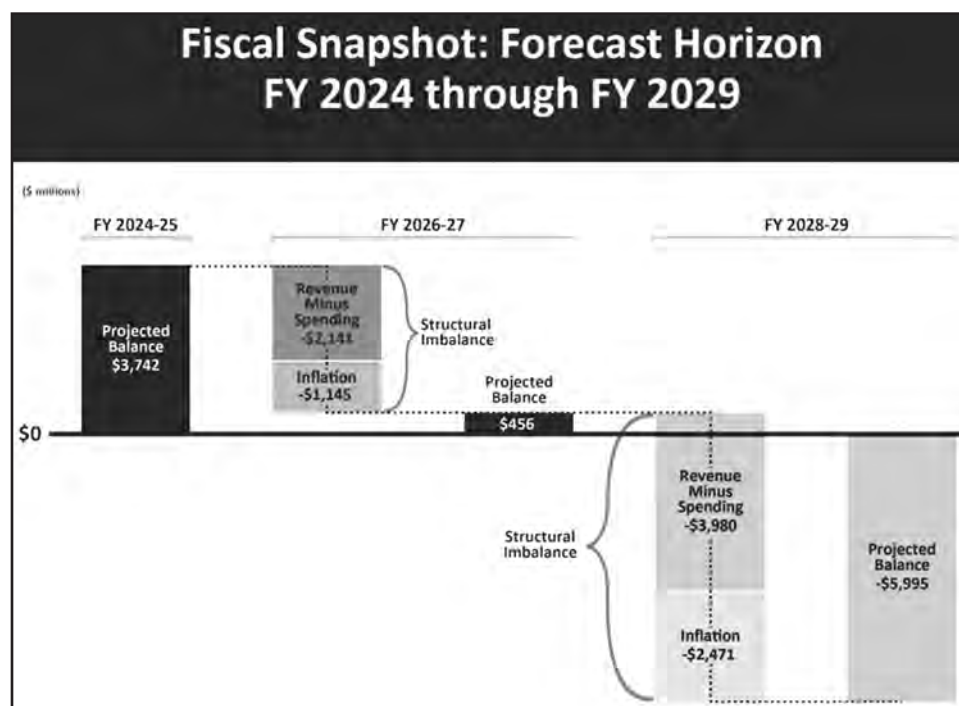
Fiscal Snapshot: Forecast Horizon
FY 2024 through FY 2029

($ millions)

FY 2024-25

FY 2026-27

FY 2028-29

Projected Balance $3,742

Revenue Minus Spending -$2,141

Inflation -$1,145

Structural Imbalance

Projected Balance

$456

$0

Structural Imbalance

Revenue Minus Spending -$3,980

Inflation -$2,471

Projected Balance -$5,995